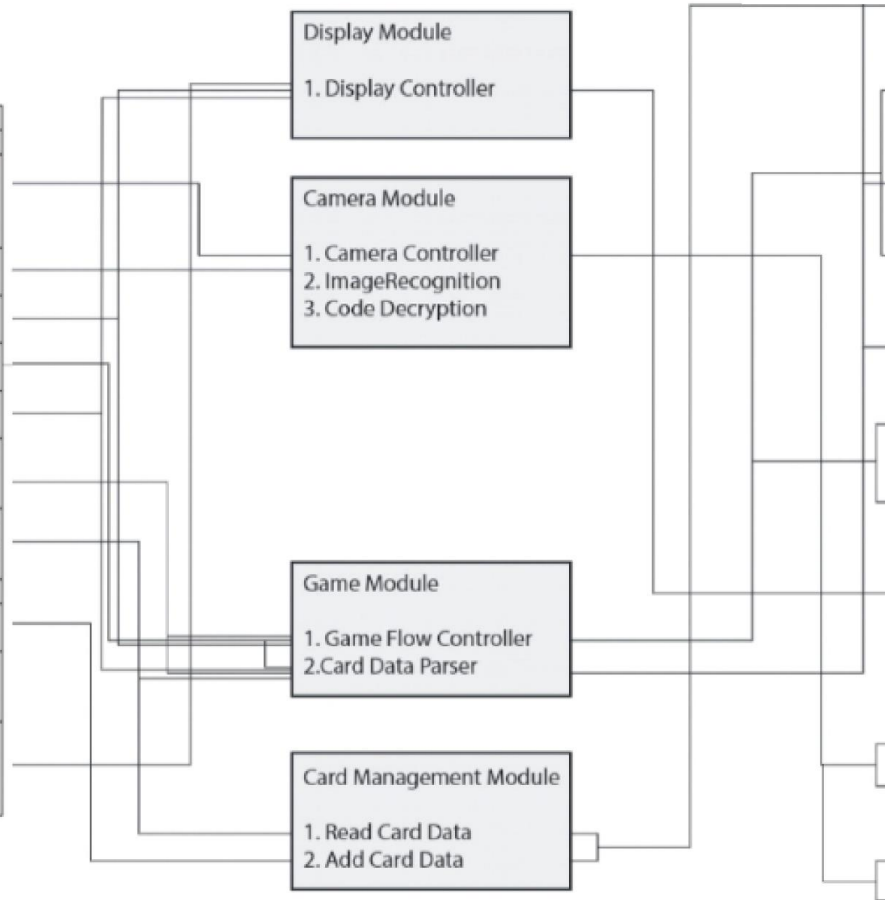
Display Module

1. Display Controller

Camera Module

1. Camera Controller
2. ImageRecognition
3. Code Decryption

Game Module

1. Game Flow Controller
2.Card Data Parser

Card Management Module

1. Read Card Data
2. Add Card Data